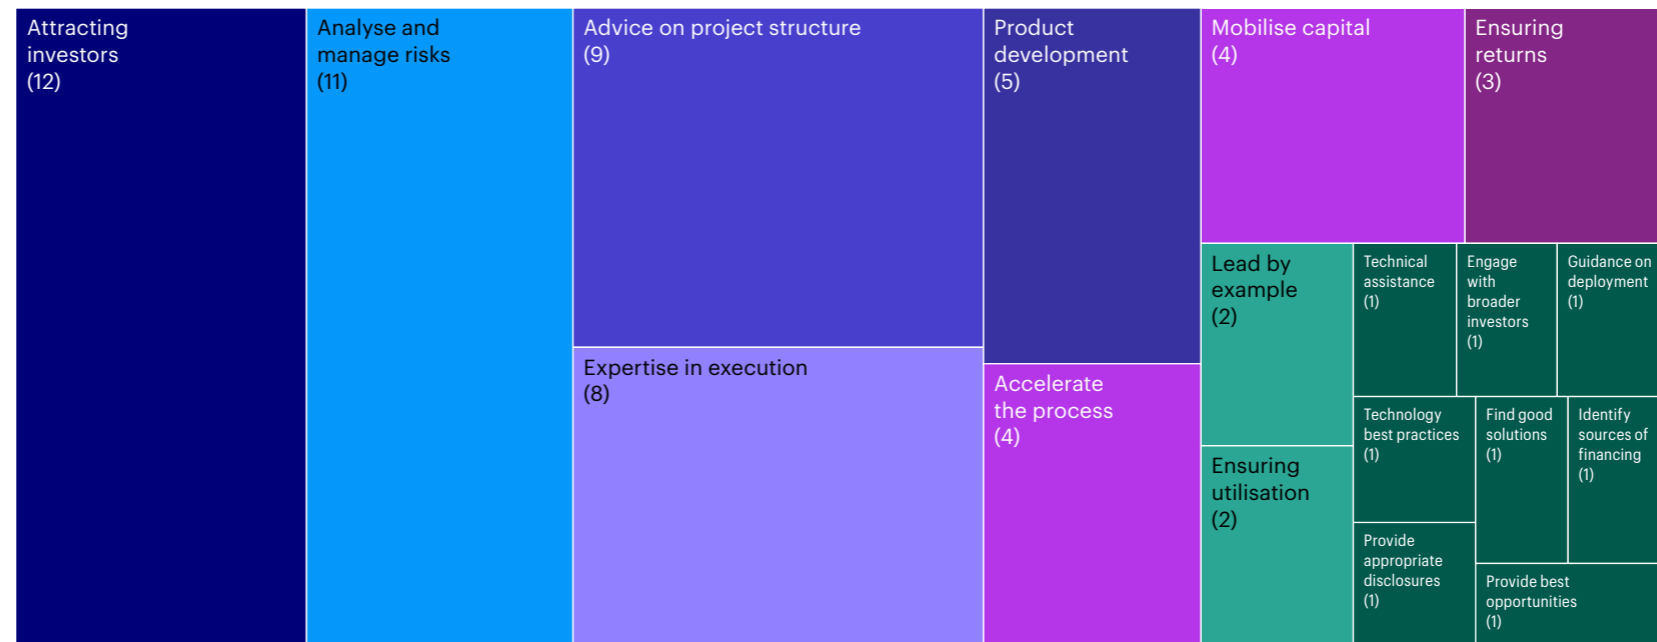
Attracting investors
(12)

Analyse and manage risks
(11)

Advice on project structure
(9)

Expertise in execution
(8)

Product development
(5)

Accelerate the process
(4)

Mobilise capital
(4)

Ensuring returns
(3)

Lead by example
(2)

Ensuring utilisation
(2)

Technical assistance
(1)

Engage with broader investors
(1)

Guidance on deployment
(1)

Technology best practices
(1)

Find good solutions
(1)

Identify sources of financing
(1)

Provide appropriate disclosures
(1)

Provide best opportunities
(1)